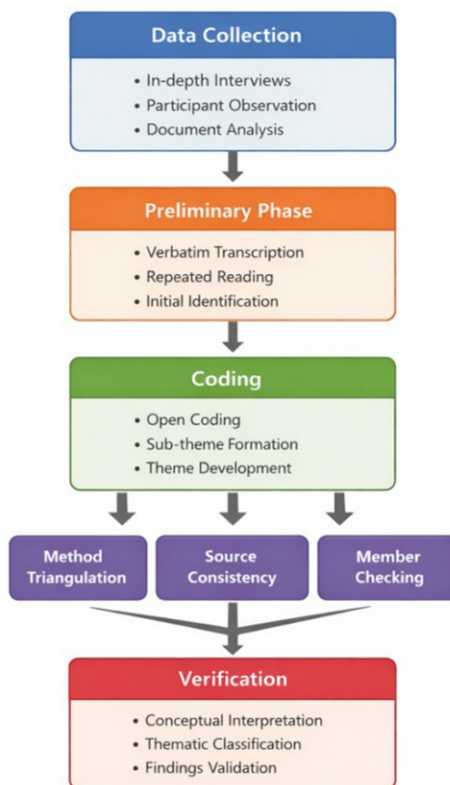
Data Collection

- In-depth Interviews
- Participant Observation
- Document Analysis

Preliminary Phase

- Verbatim Transcription
- Repeated Reading
- Initial Identification

Coding

- Open Coding
- Sub-theme Formation
- Theme Development

Method Triangulation

Source Consistency

Member Checking

Verification

- Conceptual Interpretation
- Thematic Classification
- Findings Validation